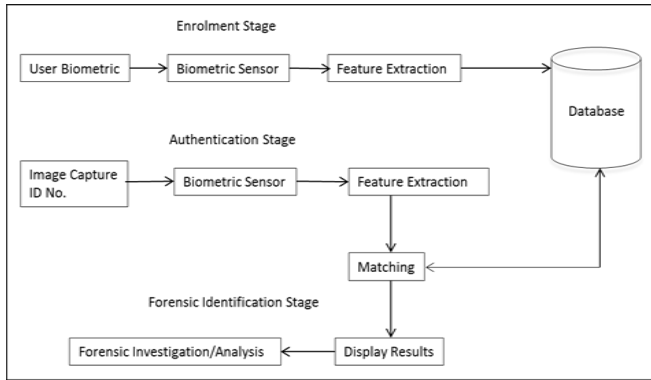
Enrolment Stage

User Biometric

Biometric Sensor

Feature Extraction

Database

Authentication Stage

Image Capture
ID No.

Biometric Sensor

Feature Extraction

Matching

Forensic Identification Stage

Forensic Investigation/Analysis

Display Results